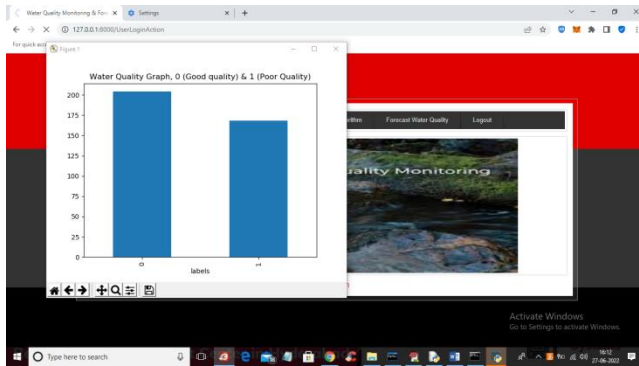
Water Quality Monitoring & Fore ×
Settings ×
+
127.0.0.1:8000/UserLoginAction
For quick acc
Figure 1

Water Quality Graph, 0 (Good quality) & 1 (Poor Quality)

200
175
150
125
100
75
50
25
0

0
1
labels

orithm
Forecast Water Quality
Logout

uality Monitoring

Activate Windows
Go to Settings to activate Windows.

Type here to search
19:12
27-06-2022